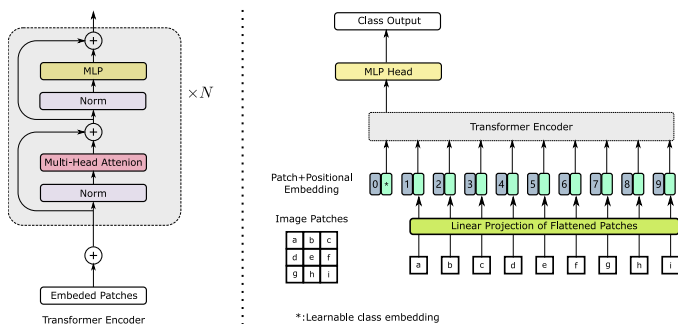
MLP

Norm

Multi-Head Attenion

Norm

Embeded Patches

$\times N$

Transformer Encoder

Class Output

MLP Head

Transformer Encoder

Patch+Positional Embedding

0 * 1 2 3 4 5 6 7 8 9

Image Patches

| a | b | c |
|---|---|---|
| d | e | f |
| g | h | i |

Linear Projection of Flattened Patches

a b c d e f g h i

*:Learnable class embedding